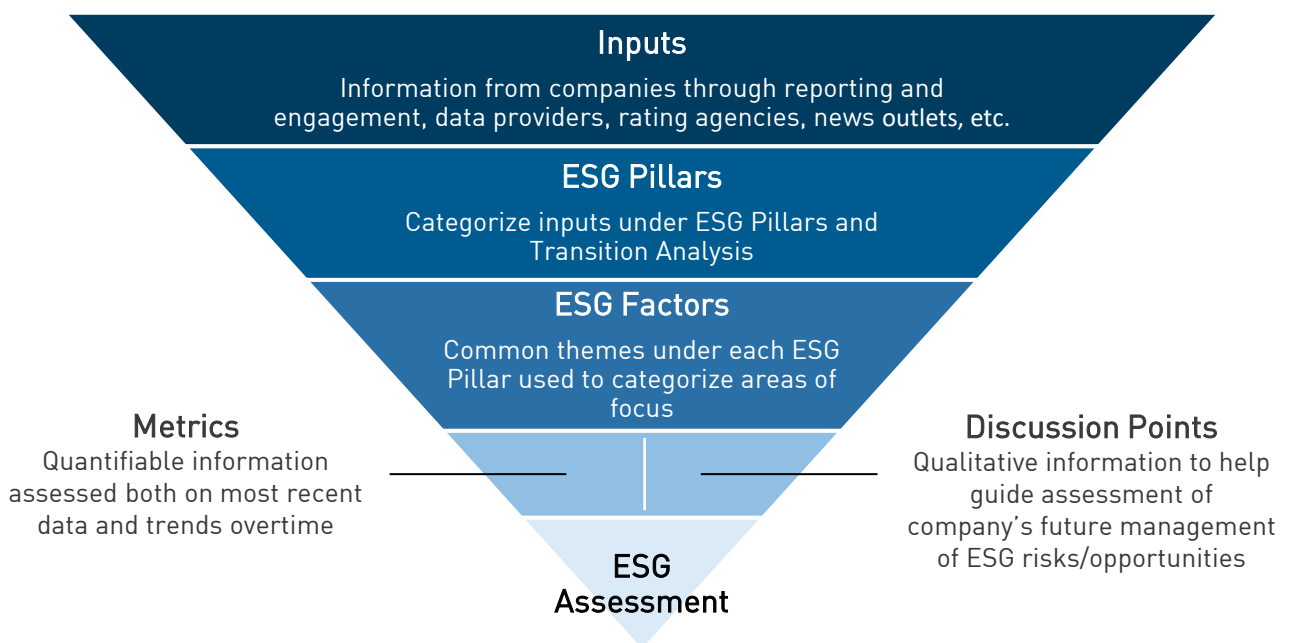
Inputs

Information from companies through reporting and engagement, data providers, rating agencies, news outlets, etc.

ESG Pillars

Categorize inputs under ESG Pillars and Transition Analysis

ESG Factors

Common themes under each ESG Pillar used to categorize areas of focus

Metrics

Quantifiable information assessed both on most recent data and trends overtime

Discussion Points

Qualitative information to help guide assessment of company's future management of ESG risks/opportunities

ESG Assessment